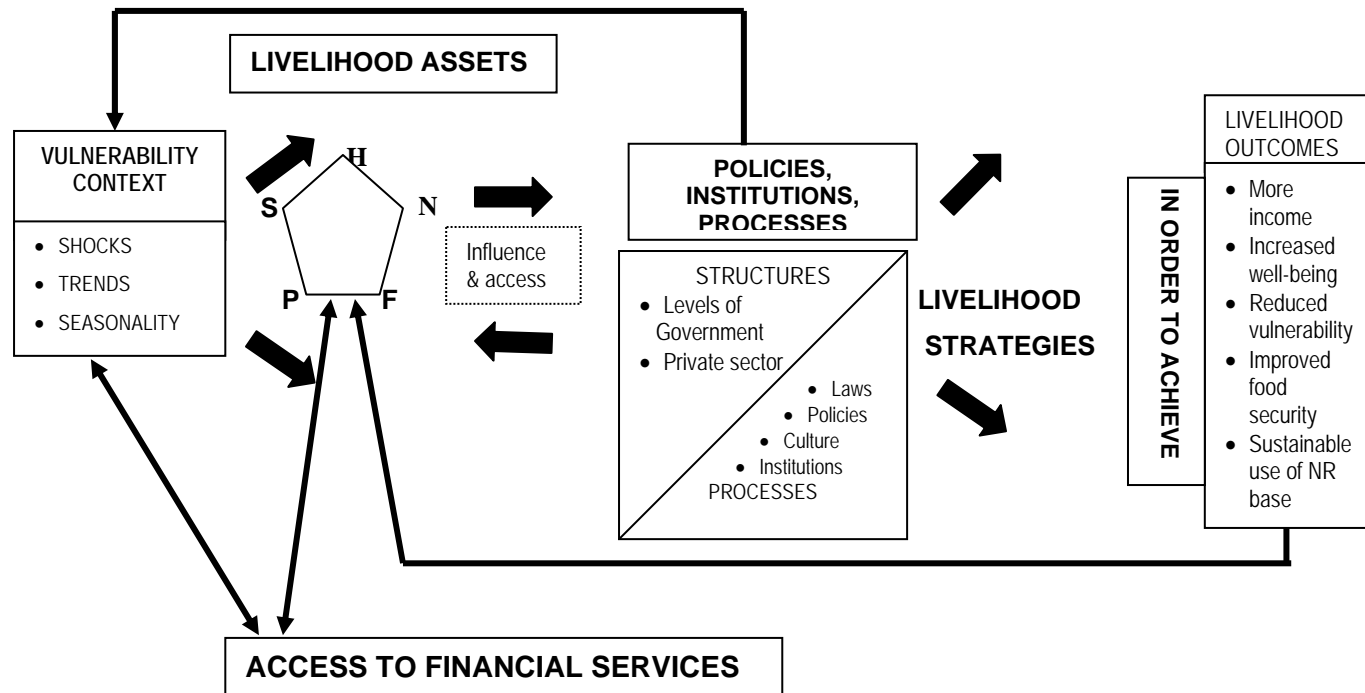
LIVELIHOOD ASSETS

VULNERABILITY CONTEXT

- SHOCKS
- TRENDS
- SEASONALITY

H
S
N
P
F

Influence & access

POLICIES, INSTITUTIONS, PROCESSES

STRUCTURES
- Levels of Government
- Private sector

- Laws
- Policies
- Culture
- Institutions

PROCESSES

LIVELIHOOD STRATEGIES

IN ORDER TO ACHIEVE

LIVELIHOOD OUTCOMES
- More income
- Increased well-being
- Reduced vulnerability
- Improved food security
- Sustainable use of NR base

ACCESS TO FINANCIAL SERVICES